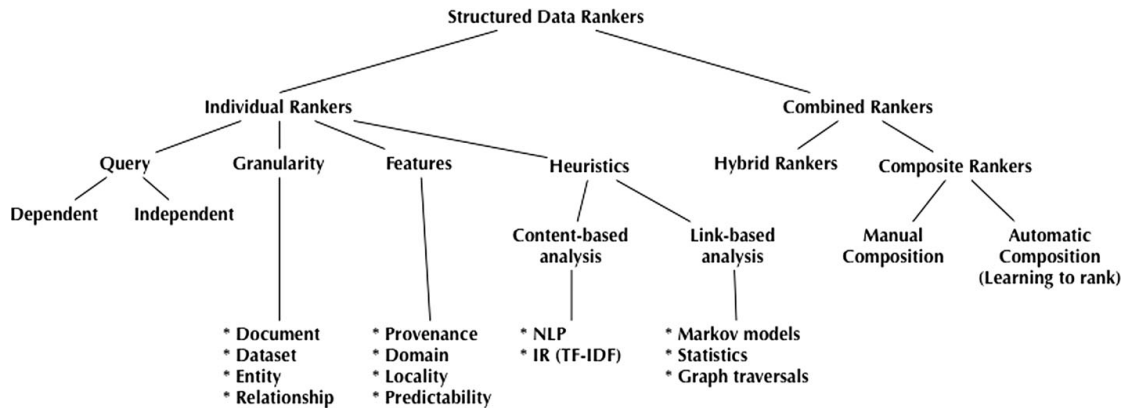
Structured Data Rankers

Individual Rankers

Combined Rankers

Query

Granularity

Features

Heuristics

Hybrid Rankers

Composite Rankers

Dependent

Independent

Content-based analysis

Link-based analysis

Manual Composition

Automatic Composition (Learning to rank)

* Document
* Dataset
* Entity
* Relationship

* Provenance
* Domain
* Locality
* Predictability

* NLP
* IR (TF-IDF)

* Markov models
* Statistics
* Graph traversals